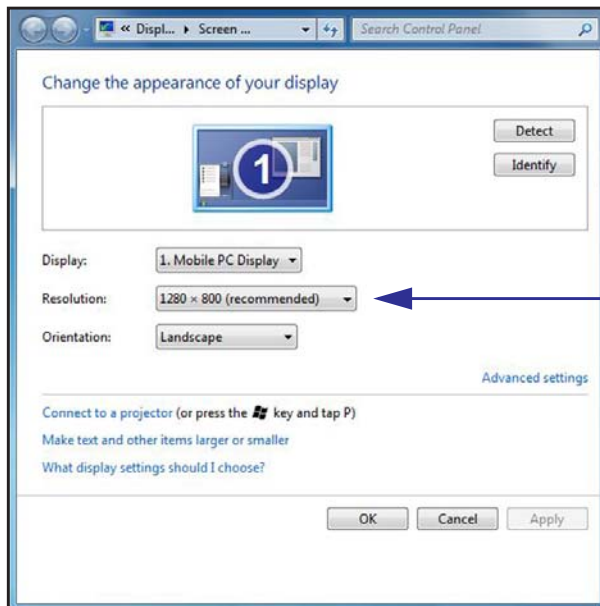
« Displ... ▸ Screen ...

Search Control Panel

Change the appearance of your display

1

Detect

Identify

Display: 1. Mobile PC Display

Resolution: 1280 × 800 (recommended)

Orientation: Landscape

Advanced settings

Connect to a projector (or press the key and tap P)

Make text and other items larger or smaller

What display settings should I choose?

OK Cancel Apply